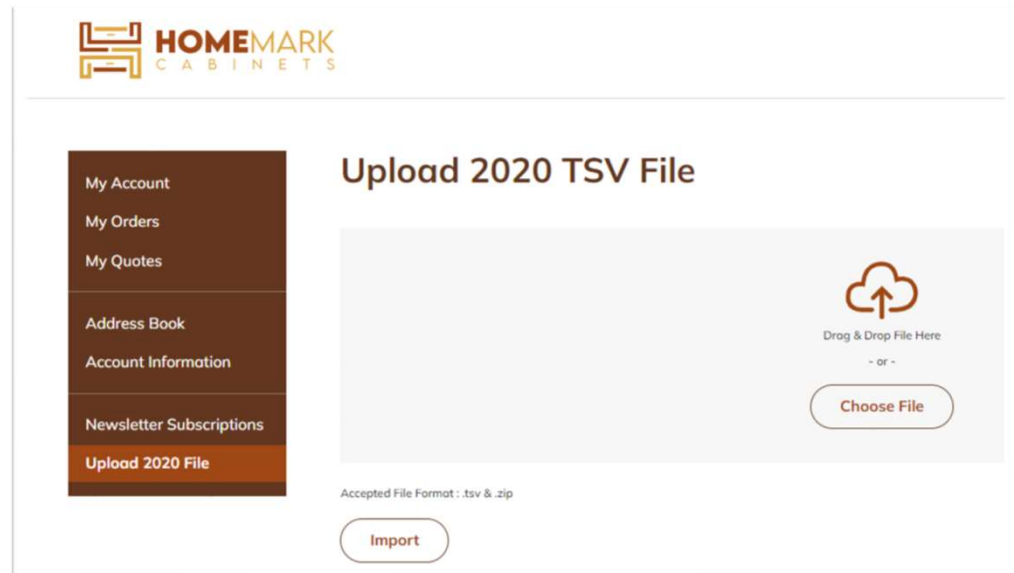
HOMEMARK
CABINETS

My Account
My Orders
My Quotes

Address Book
Account Information

Newsletter Subscriptions
Upload 2020 File

Upload 2020 TSV File

Drag & Drop File Here
- or -
Choose File

Accepted File Format : .tsv & .zip

Import